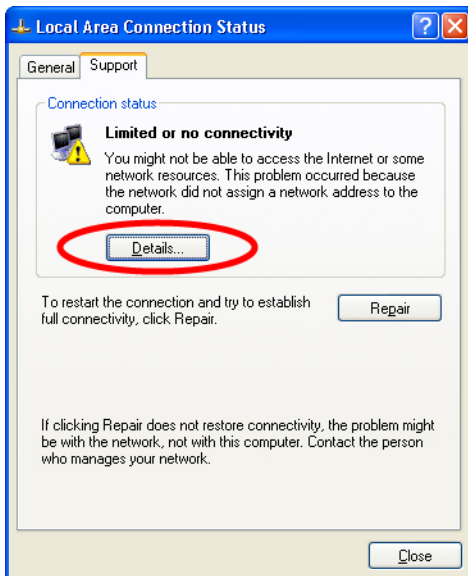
Local Area Connection Status

General Support

Connection status

Limited or no connectivity

You might not be able to access the Internet or some network resources. This problem occurred because the network did not assign a network address to the computer.

Details...

To restart the connection and try to establish full connectivity, click Repair.

Repair

If clicking Repair does not restore connectivity, the problem might be with the network, not with this computer. Contact the person who manages your network.

Close